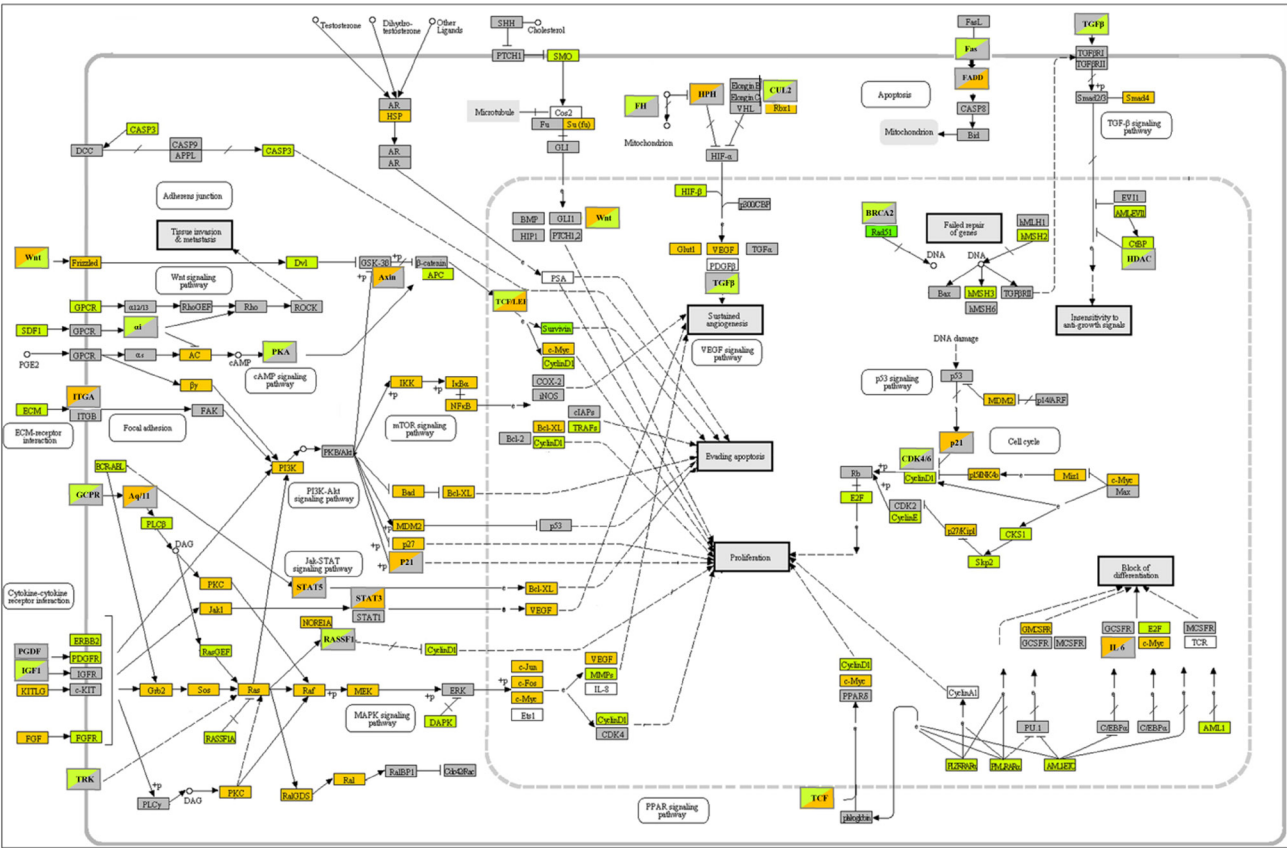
Testosterone
Dihydro-testosterone
Other Ligands
SHH
Cholesterol
PTCH1
SMO
AR
HSP
AR
AR
Microtubule
Cos2
Fu
Su(fu)
GLI
FH
HPH
Elongin B
Elongin C
VHL
CUL2
Rbx1
Mitochondrion
HIF-α
FasL
Fas
FADD
CASP8
Bid
Apoptosis
Mitochondrion
TGFβ
TGFβRI
TGFβRII
Smad2/3
Smad4
TGF-β signaling pathway
CASP3
DCC
CASP9
APPL
CASP3
Adherens junction
Tissue invasion & metastasis
BMP
GLI1
Wnt
HIP1
PTCH1,2
HIF-β
p300/CBP
Glut1
VEGF
TGFα
PDGFβ
TGFβ
BRCA2
Rad51
DNA
Failed repair of genes
DNA
hMLH1
hMSH2
Bax
hMSH3
TGFβRII
hMSH6
EVI1
AML/EVI1
CtBP
HDAC
Insensitivity to anti-growth signals
Wnt
Frizzled
Dvl
GSK-3B
Axin
β-catenin
APC
Wnt signaling pathway
TCF/LEF
PSA
Sustained angiogenesis
GPCR
α12/13
RhoGEF
Rho
ROCK
SDF1
GPCR
αi
Survivin
c-Myc
CyclinD1
VEGF signaling pathway
PGE2
GPCR
αs
AC
cAMP
PKA
cAMP signaling pathway
DNA damage
p53
p53 signaling pathway
MDM2
p14/ARF
βγ
IKK
IκBα
NFκB
COX-2
iNOS
ECM
ITGA
ITGB
FAK
Focal adhesion
ECM-receptor interaction
mTOR signaling pathway
cIAPs
Bcl-2
Bcl-XL
TRAFs
CyclinD1
Evading apoptosis
p21
Cell cycle
CDK4/6
CyclinD1
p15INK4b
Miz1
c-Myc
Max
Rb
E2F
CDK2
CyclinE
p27Kip1
CKS1
Skp2
BCR-ABL
PI3K
PKB/Akt
PI3K-Akt signaling pathway
GCPR
Aq/11
PLCβ
DAG
Bad
Bcl-XL
MDM2
p53
p27
P21
Proliferation
Jak-STAT signaling pathway
Cytokine-cytokine receptor interaction
PKC
STAT5
Jak1
STAT3
STAT1
Bcl-XL
VEGF
Block of differentiation
PGDF
ERBB2
PDGFR
IGF1
IGFR
KITLG
c-KIT
RasGEF
NORE1A
RASSF1
CyclinD1
GMCSFR
GCSFR
MCSFR
GCSFR
E2F
MCSFR
IL 6
c-Myc
TCR
Grb2
Sos
Ras
Raf
MEK
ERK
c-Jun
c-Fos
c-Myc
Ets1
VEGF
MMPs
IL-8
CyclinD1
CDK4
CyclinD1
c-Myc
PPARδ
CyclinA1
FGF
FGFR
RASSF1A
MAPK signaling pathway
DAPK
PU.1
C/EBPα
C/EBPα
AML1
TRK
PLCγ
DAG
PKC
RalGDS
Ral
RalBP1
Cdc42/Rac
PLZF/RARα
PML/RARα
AML/ETO
PPAR signaling pathway
TCF
βcatenin
+p